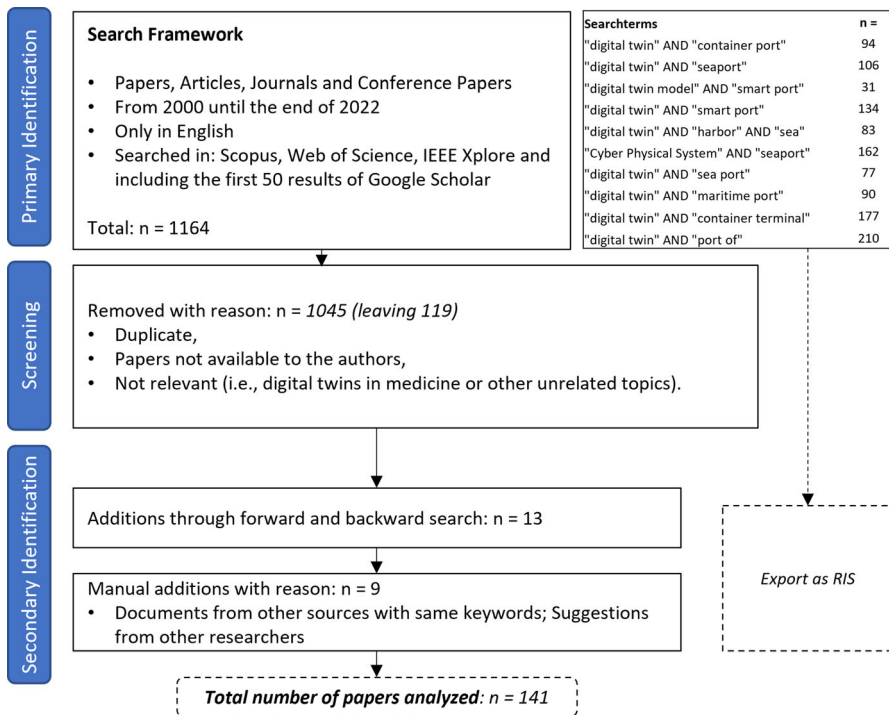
Primary Identification

**Search Framework**

- Papers, Articles, Journals and Conference Papers
- From 2000 until the end of 2022
- Only in English
- Searched in: Scopus, Web of Science, IEEE Xplore and including the first 50 results of Google Scholar

Total: n = 1164

| Searchterms | n = |
|---|---|
| "digital twin" AND "container port" | 94 |
| "digital twin" AND "seaport" | 106 |
| "digital twin model" AND "smart port" | 31 |
| "digital twin" AND "smart port" | 134 |
| "digital twin" AND "harbor" AND "sea" | 83 |
| "Cyber Physical System" AND "seaport" | 162 |
| "digital twin" AND "sea port" | 77 |
| "digital twin" AND "maritime port" | 90 |
| "digital twin" AND "container terminal" | 177 |
| "digital twin" AND "port of" | 210 |

Screening

Removed with reason: n = *1045 (leaving 119)*
- Duplicate,
- Papers not available to the authors,
- Not relevant (i.e., digital twins in medicine or other unrelated topics).

Secondary Identification

Additions through forward and backward search: n = 13

Manual additions with reason: n = 9
- Documents from other sources with same keywords; Suggestions from other researchers

*Export as RIS*

***Total number of papers analyzed**: n = 141*